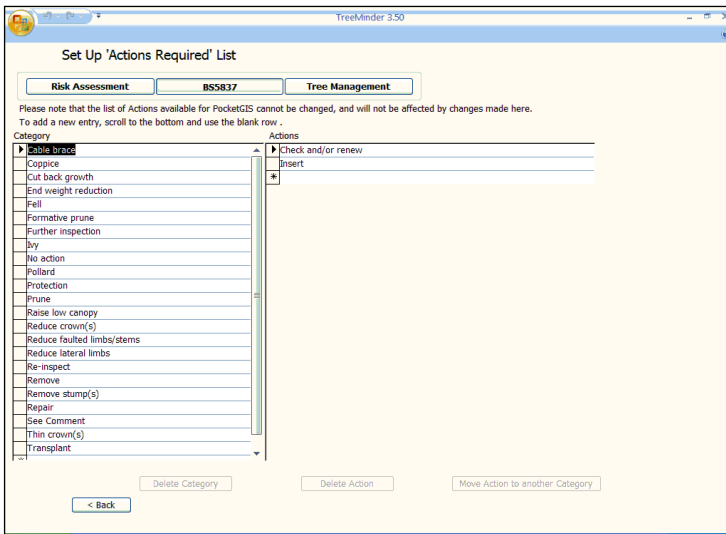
TreeMinder 3.50

Set Up 'Actions Required' List

Risk Assessment | BS5837 | Tree Management

Please note that the list of Actions available for PocketGIS cannot be changed, and will not be affected by changes made here.
To add a new entry, scroll to the bottom and use the blank row .

| Category |
|---|
| Cable brace |
| Coppice |
| Cut back growth |
| End weight reduction |
| Fell |
| Formative prune |
| Further inspection |
| Ivy |
| No action |
| Pollard |
| Protection |
| Prune |
| Raise low canopy |
| Reduce crown(s) |
| Reduce faulted limbs/stems |
| Reduce lateral limbs |
| Re-inspect |
| Remove |
| Remove stump(s) |
| Repair |
| See Comment |
| Thin crown(s) |
| Transplant |

| Actions |
|---|
| Check and/or renew |
| Insert |
| * |

Delete Category | Delete Action | Move Action to another Category

< Back